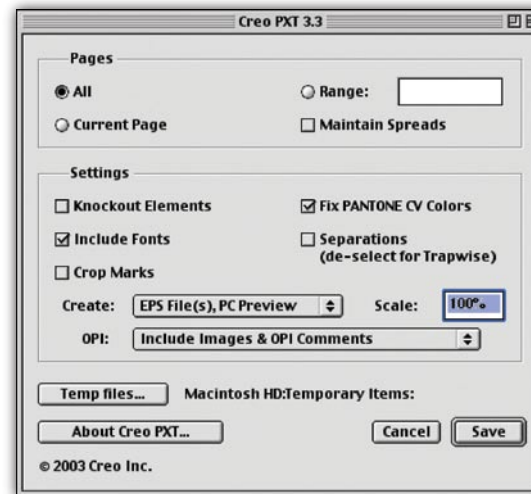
Creo PXT 3.3

Pages

All

Range:

Current Page

Maintain Spreads

Settings

Knockout Elements

Fix PANTONE CV Colors

Include Fonts

Separations (de-select for Trapwise)

Crop Marks

Create: EPS File(s), PC Preview

Scale: 100%

OPI: Include Images & OPI Comments

Temp files...

Macintosh HD:Temporary Items:

About Creo PXT...

Cancel

Save

© 2003 Creo Inc.